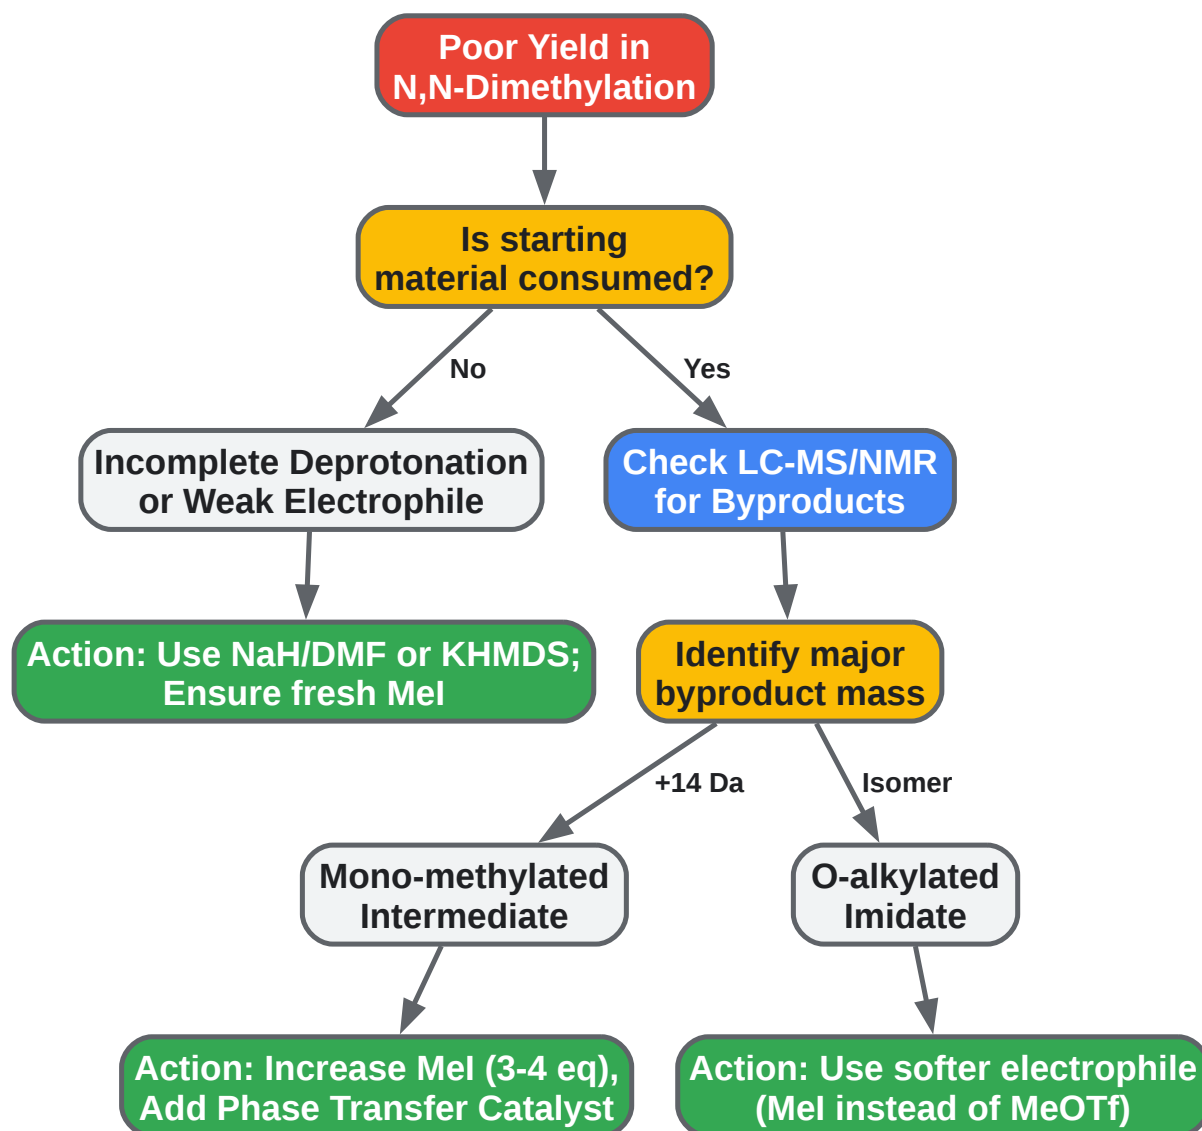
Poor Yield in N,N-Dimethylation

Is starting material consumed?

No

Yes

Incomplete Deprotonation or Weak Electrophile

Check LC-MS/NMR for Byproducts

Action: Use NaH/DMF or KHMDS; Ensure fresh MeI

Identify major byproduct mass

+14 Da

Isomer

Mono-methylated Intermediate

O-alkylated Imidate

Action: Increase MeI (3-4 eq), Add Phase Transfer Catalyst

Action: Use softer electrophile (MeI instead of MeOTf)